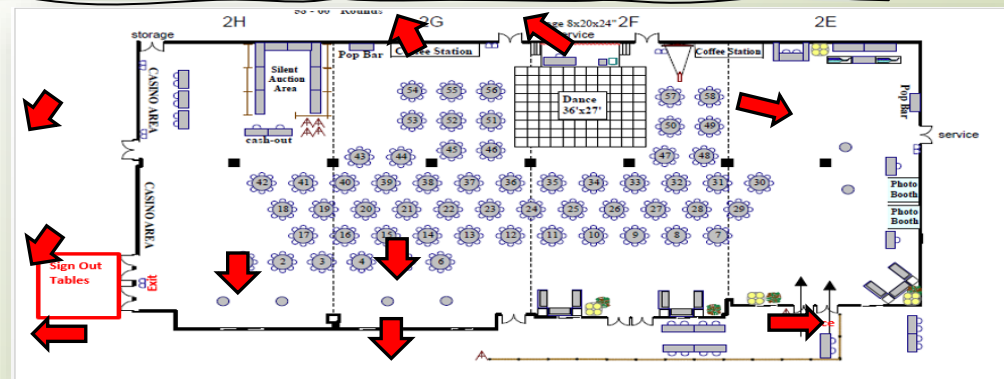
55 - 60 Rounds

2H

2G

2F

2E

storage

Pop Bar

Coffee Station

Stage 8x20x24"

Service

Coffee Station

Silent Auction Area

CASINO AREA

CASINO AREA

cash-out

Dance 36'x27'

Pop Bar

service

Photo Booth

Photo Booth

Sign Out Tables

Exit

54 55 56

53 52 51

45 46

57 58

50 49

47 48

43 44

42 41 40 39 38 37 36 35 34 33 32 31 30

18 19 20 21 22 23 24 25 26 27 28 29

17 16 15 14 13 12 11 10 9 8 7

2 3 4 5 6